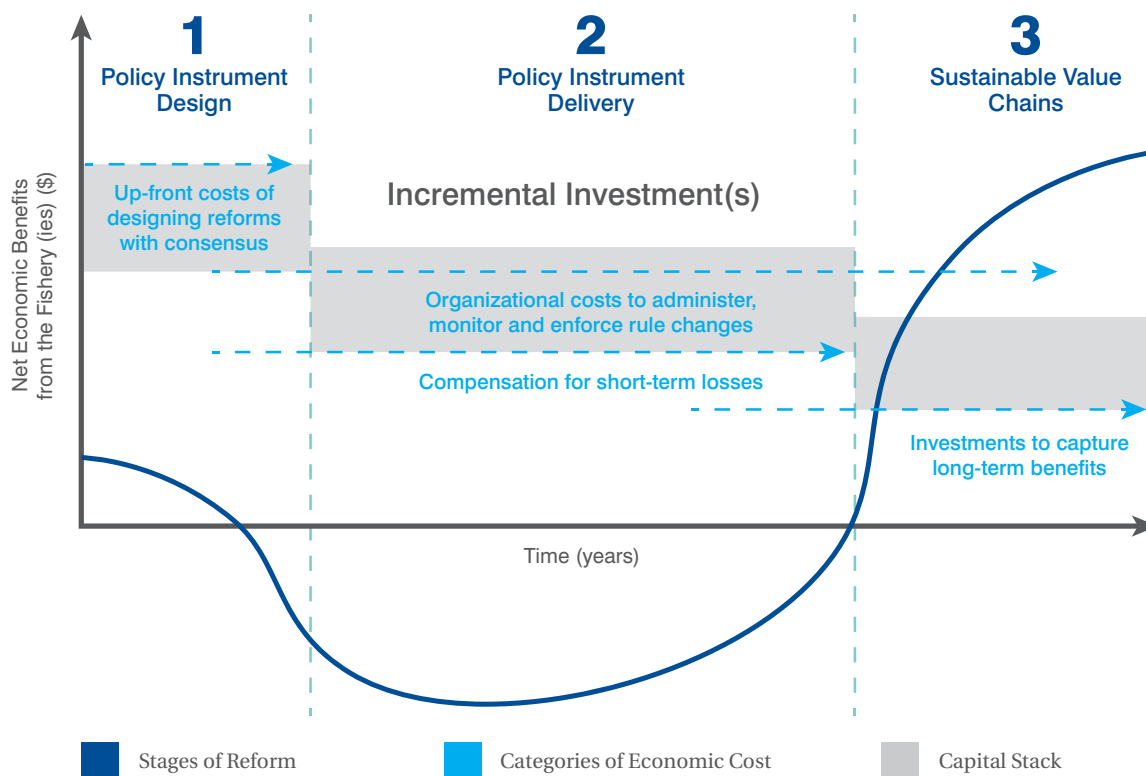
1
Policy Instrument Design

2
Policy Instrument Delivery

3
Sustainable Value Chains

Net Economic Benefits from the Fishery (ies) ($)

Up-front costs of designing reforms with consensus

Incremental Investment(s)

Organizational costs to administer, monitor and enforce rule changes

Compensation for short-term losses

Investments to capture long-term benefits

Time (years)

Stages of Reform

Categories of Economic Cost

Capital Stack